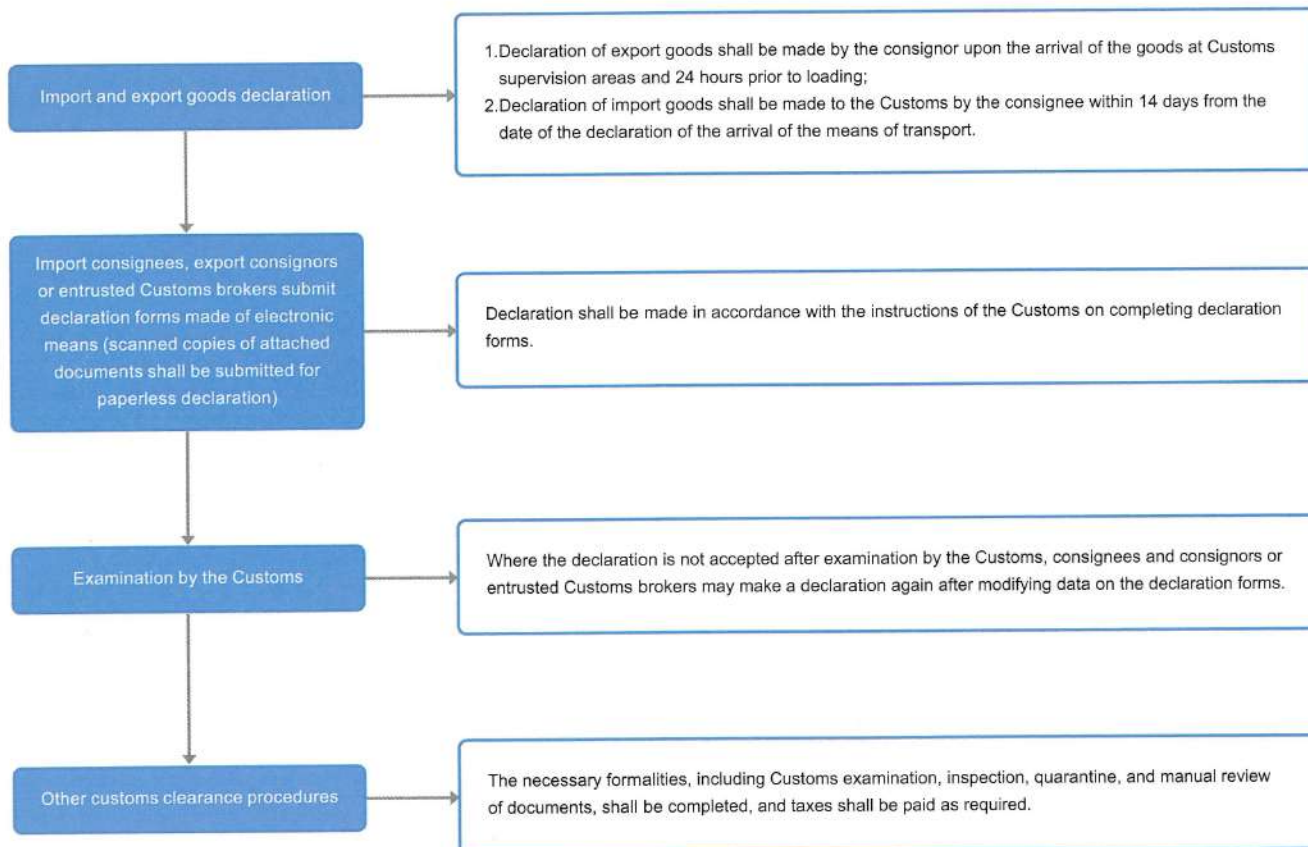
Import and export goods declaration

1.Declaration of export goods shall be made by the consignor upon the arrival of the goods at Customs supervision areas and 24 hours prior to loading;
2.Declaration of import goods shall be made to the Customs by the consignee within 14 days from the date of the declaration of the arrival of the means of transport.

Import consignees, export consignors or entrusted Customs brokers submit declaration forms made of electronic means (scanned copies of attached documents shall be submitted for paperless declaration)

Declaration shall be made in accordance with the instructions of the Customs on completing declaration forms.

Examination by the Customs

Where the declaration is not accepted after examination by the Customs, consignees and consignors or entrusted Customs brokers may make a declaration again after modifying data on the declaration forms.

Other customs clearance procedures

The necessary formalities, including Customs examination, inspection, quarantine, and manual review of documents, shall be completed, and taxes shall be paid as required.